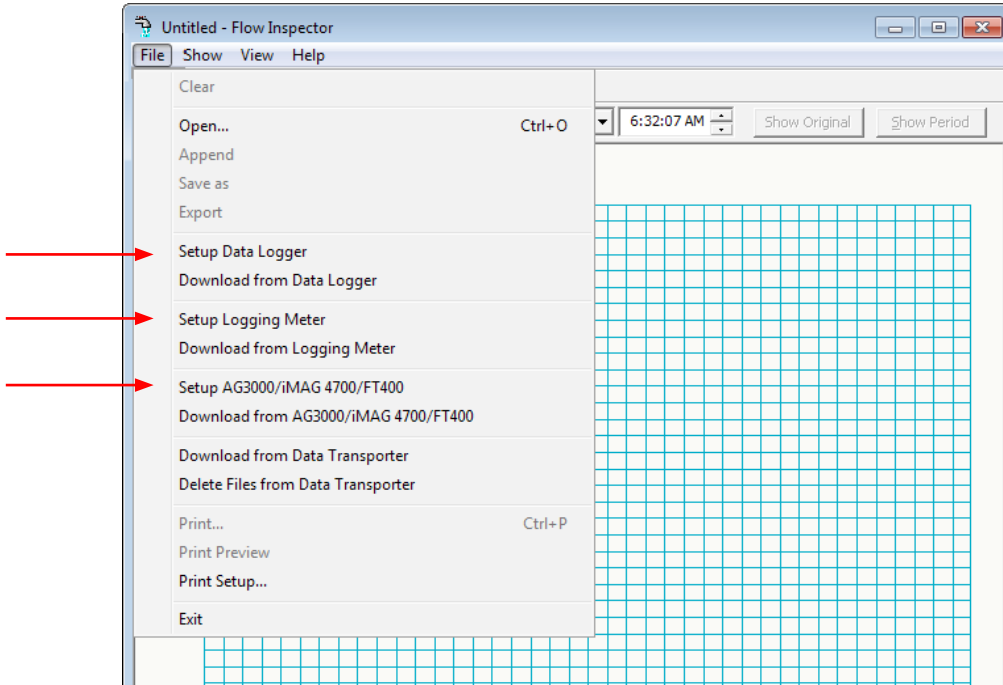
Untitled - Flow Inspector

File Show View Help

Clear

Open... Ctrl+O

Append

Save as

Export

Setup Data Logger

Download from Data Logger

Setup Logging Meter

Download from Logging Meter

Setup AG3000/iMAG 4700/FT400

Download from AG3000/iMAG 4700/FT400

Download from Data Transporter

Delete Files from Data Transporter

Print... Ctrl+P

Print Preview

Print Setup...

Exit

6:32:07 AM

Show Original

Show Period